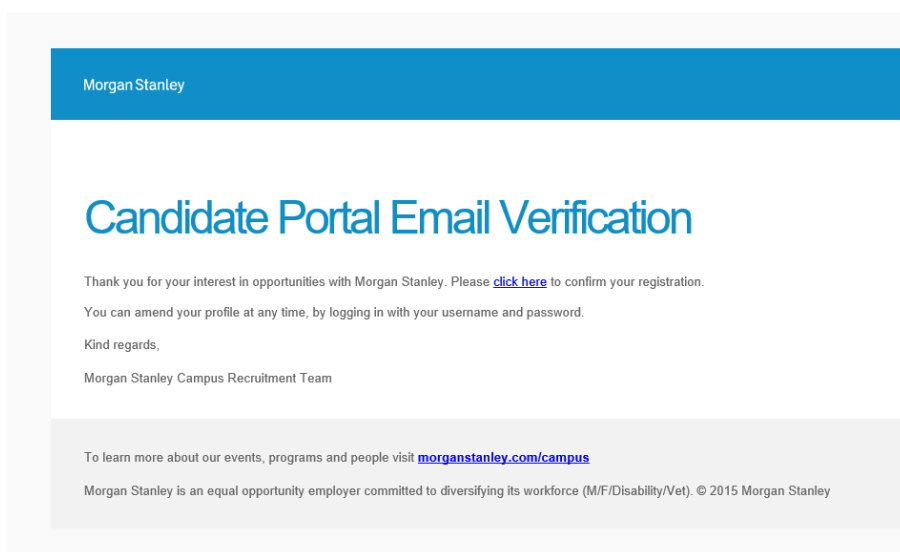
Morgan Stanley

Candidate Portal Email Verification

Thank you for your interest in opportunities with Morgan Stanley. Please click here to confirm your registration.

You can amend your profile at any time, by logging in with your username and password.

Kind regards,

Morgan Stanley Campus Recruitment Team

To learn more about our events, programs and people visit morganstanley.com/campus

Morgan Stanley is an equal opportunity employer committed to diversifying its workforce (M/F/Disability/Vet). © 2015 Morgan Stanley